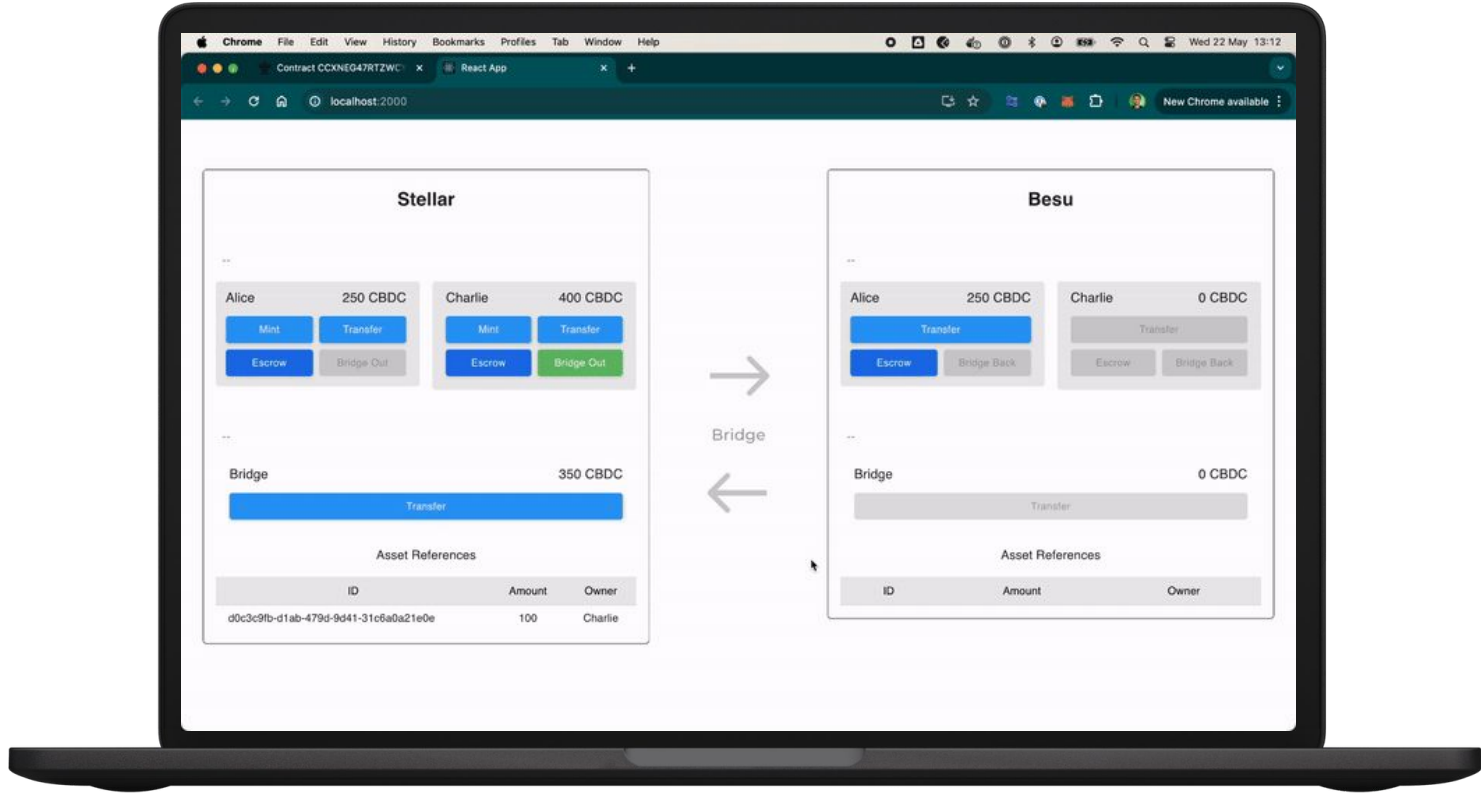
Chrome File Edit View History Bookmarks Profiles Tab Window Help

Wed 22 May 13:12

Contract CCXNEG47RTZWC

React App

localhost:2000

New Chrome available

Stellar

--

Alice 250 CBDC

Mint Transfer

Escrow Bridge Out

Charlie 400 CBDC

Mint Transfer

Escrow Bridge Out

--

Bridge 350 CBDC

Transfer

Asset References

| ID | Amount | Owner |
|---|---|---|
| d0c3c9fb-d1ab-479d-9d41-31c6a0a21e0e | 100 | Charlie |

Bridge

Besu

--

Alice 250 CBDC

Transfer

Escrow Bridge Back

Charlie 0 CBDC

Transfer

Escrow Bridge Back

--

Bridge 0 CBDC

Transfer

Asset References

| ID | Amount | Owner |
|---|---|---|